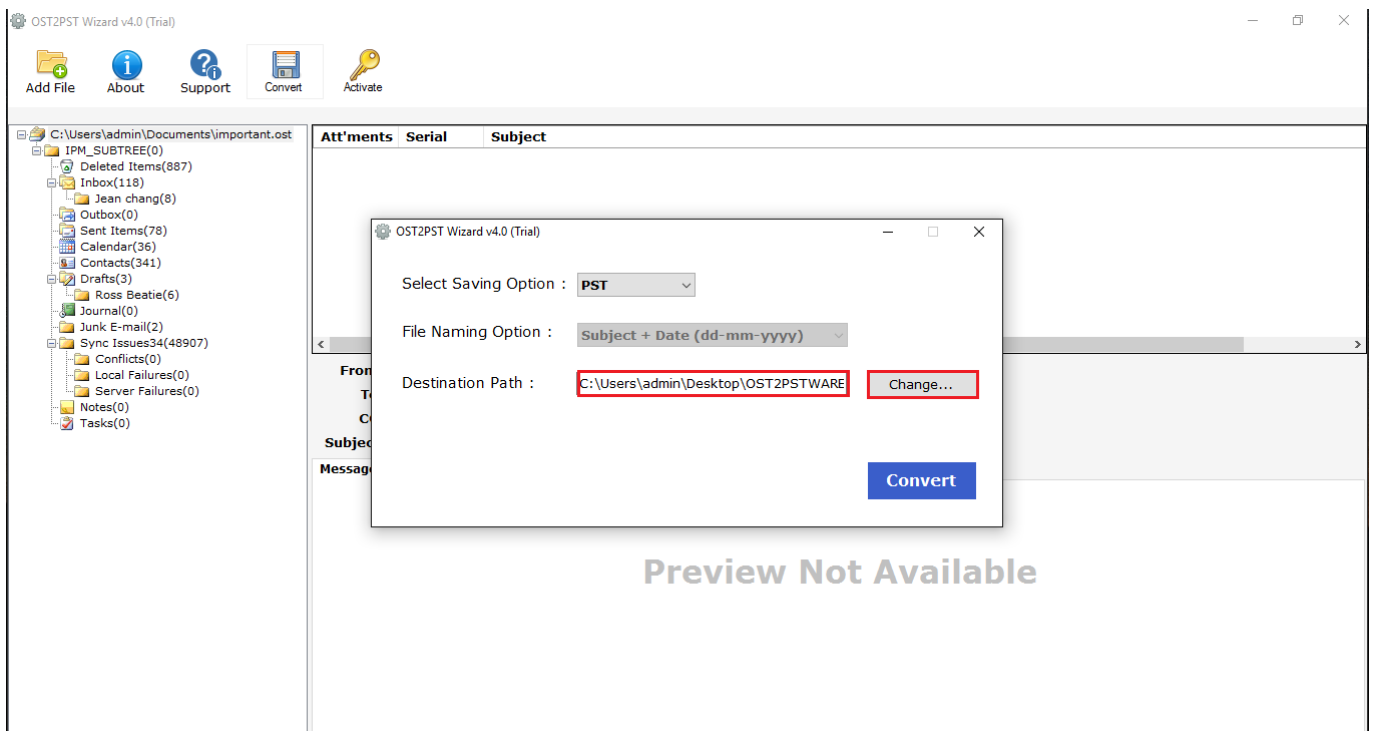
OST2PST Wizard v4.0 (Trial)

Add File
About
Support
Convert
Activate

C:\Users\admin\Documents\important.ost
IPM_SUBTREE(0)
Deleted Items(887)
Inbox(118)
Jean chang(8)
Outbox(0)
Sent Items(78)
Calendar(36)
Contacts(341)
Drafts(3)
Ross Beatie(6)
Journal(0)
Junk E-mail(2)
Sync Issues34(48907)
Conflicts(0)
Local Failures(0)
Server Failures(0)
Notes(0)
Tasks(0)

| Att'ments | Serial | Subject |
|---|---|---|

From
To
CC
Subject
Message

OST2PST Wizard v4.0 (Trial)

Select Saving Option : PST

File Naming Option : Subject + Date (dd-mm-yyyy)

Destination Path : C:\Users\admin\Desktop\OST2PSTWARE

Change...

Convert

Preview Not Available